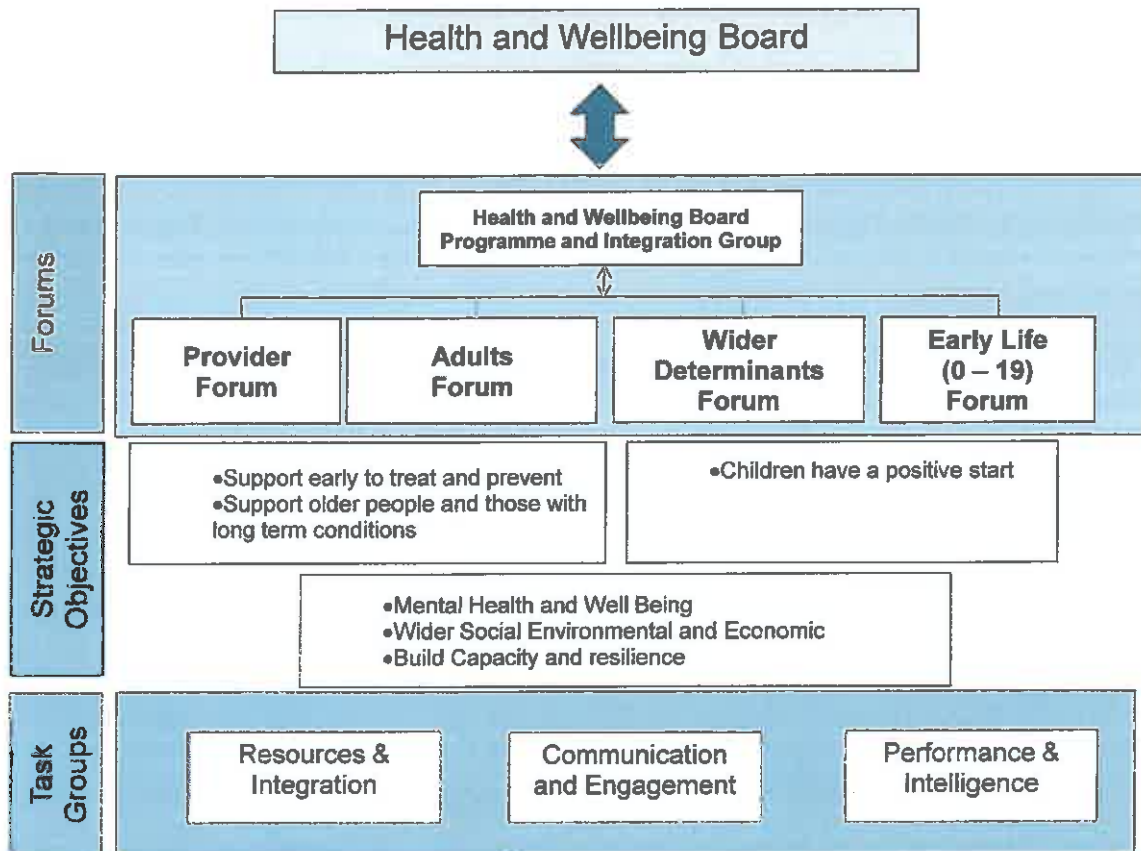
Health and Wellbeing Board

Forums

Health and Wellbeing Board Programme and Integration Group

Provider Forum

Adults Forum

Wider Determinants Forum

Early Life (0 – 19) Forum

Strategic Objectives

•Support early to treat and prevent
•Support older people and those with long term conditions

•Children have a positive start

•Mental Health and Well Being
•Wider Social Environmental and Economic
•Build Capacity and resilience

Task Groups

Resources & Integration

Communication and Engagement

Performance & Intelligence